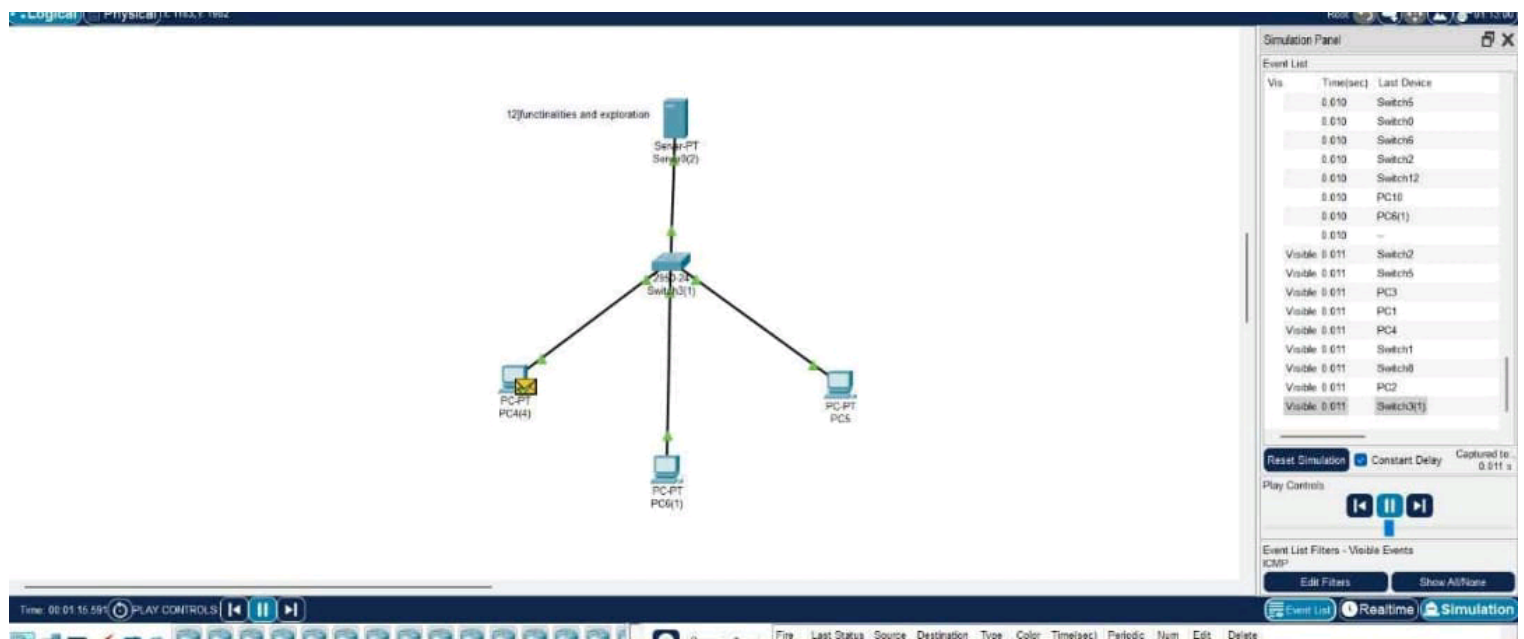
Logical Physical x: 1163, y: 1902

Root 01:13:00

Simulation Panel

Event List

| Vis | Time(sec) | Last Device |
|---|---|---|
| | 0.010 | Switch5 |
| | 0.010 | Switch0 |
| | 0.010 | Switch6 |
| | 0.010 | Switch2 |
| | 0.010 | Switch12 |
| | 0.010 | PC10 |
| | 0.010 | PC6(1) |
| | 0.010 | -- |
| Visible | 0.011 | Switch2 |
| Visible | 0.011 | Switch5 |
| Visible | 0.011 | PC3 |
| Visible | 0.011 | PC1 |
| Visible | 0.011 | PC4 |
| Visible | 0.011 | Switch1 |
| Visible | 0.011 | Switch8 |
| Visible | 0.011 | PC2 |
| Visible | 0.011 | Switch3(1) |

Reset Simulation Constant Delay Captured to: 0.011 s

Play Controls

Event List Filters - Visible Events
ICMP

Edit Filters Show All/None

12)functinalities and exploration

Server-PT
Server0(2)

2960-24
Switch3(1)

PC-PT
PC4(4)

PC-PT
PC5

PC-PT
PC6(1)

Time: 00:01:15.591 PLAY CONTROLS

Event List Realtime Simulation

Fire Last Status Source Destination Type Color Time(sec) Periodic Num Edit Delete